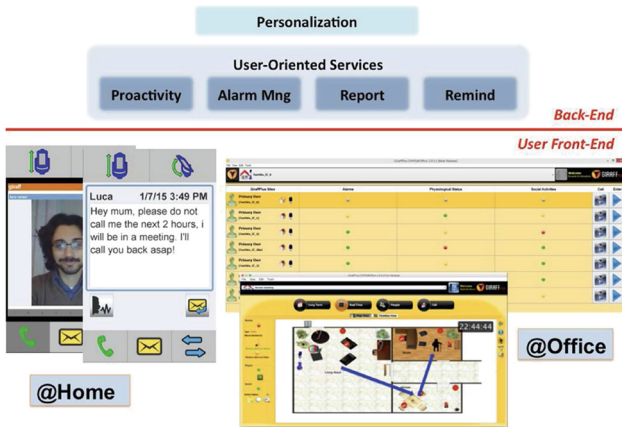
Personalization

User-Oriented Services

Proactivity

Alarm Mng

Report

Remind

Back-End

User Front-End

Luca 1/7/15 3:49 PM

Hey mum, please do not call me the next 2 hours, i will be in a meeting. I'll call you back asap!

@Home

GiraffPlus Sites

Alarms

Physiological Status

Social Activities

Call

Primary User

Primary User

Primary User

Primary User

Primary User

Primary User

Primary User

22:44:44

@Office